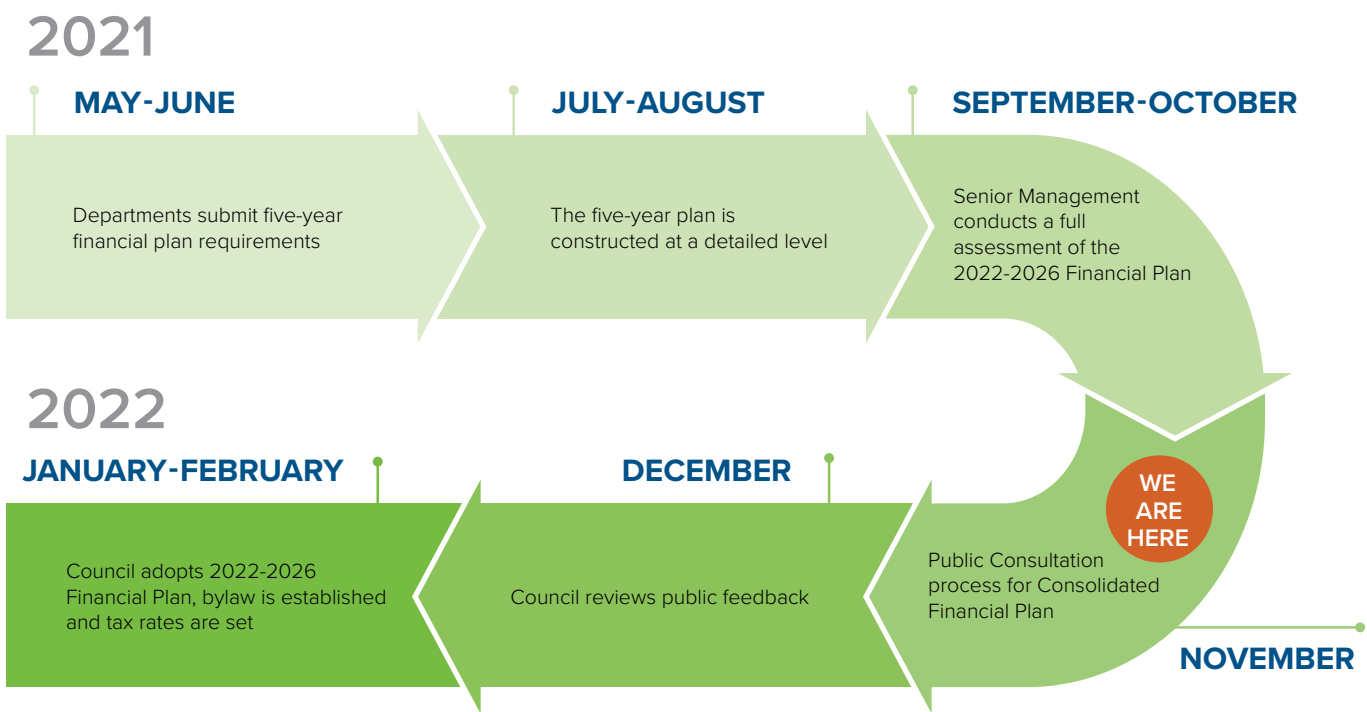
2021

MAY-JUNE

Departments submit five-year financial plan requirements

JULY-AUGUST

The five-year plan is constructed at a detailed level

SEPTEMBER-OCTOBER

Senior Management conducts a full assessment of the 2022-2026 Financial Plan

WE ARE HERE

Public Consultation process for Consolidated Financial Plan

NOVEMBER

DECEMBER

Council reviews public feedback

2022

JANUARY-FEBRUARY

Council adopts 2022-2026 Financial Plan, bylaw is established and tax rates are set